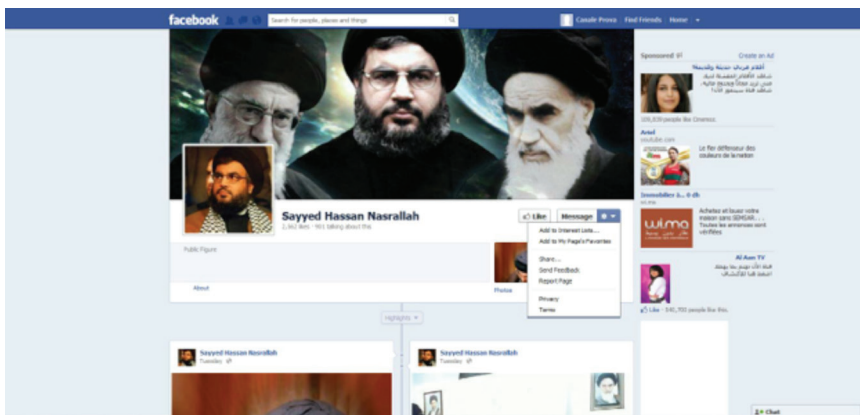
facebook

Search for people, places and things

Casale Provo  Find Friends  Home

Sayyed Hassan Nasrallah

2,562 likes · 901 talking about this

Like  Message

Add to Interest Lists...
Add to My Page's Favorites
Share...
Send Feedback
Report Page
Privacy
Terms

Public Figure

About

Photos

Highlights

Sayyed Hassan Nasrallah
Tuesday

Sayyed Hassan Nasrallah
Tuesday

Sponsored  Create an Ad

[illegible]

Arnel
youtube.com
Le fier défenseur des couleurs de la nation

Immobilier li... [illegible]
Achetez et louez votre maison sans SDHEAR... Toutes les annonces sont vérifiées

Al Aan TV
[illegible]

Like · 541,700 people like this.

Chat